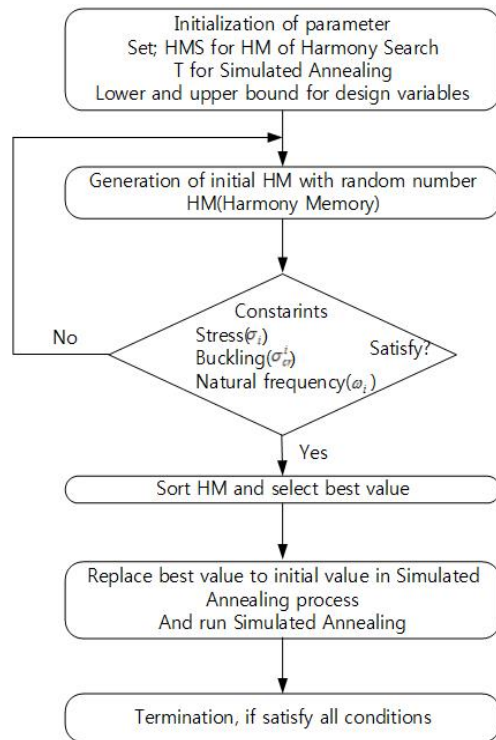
Initialization of parameter
Set; HMS for HM of Harmony Search
T for Simulated Annealing
Lower and upper bound for design variables

Generation of initial HM with random number
HM(Harmony Memory)

Constarints
Stress($\sigma_i$)
Buckling($\sigma_{cr}^i$)
Natural frequency($\omega_i$)
Satisfy?

No

Yes

Sort HM and select best value

Replace best value to initial value in Simulated Annealing process
And run Simulated Annealing

Termination, if satisfy all conditions